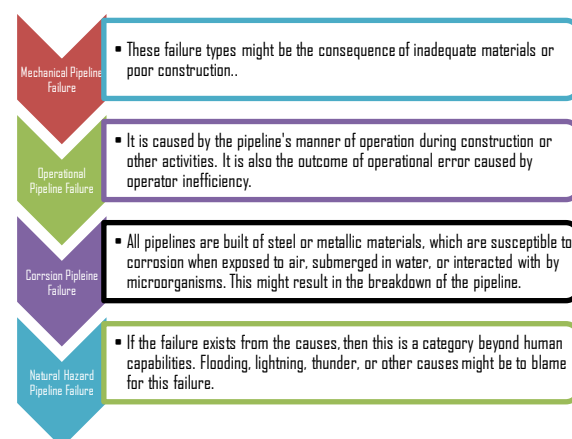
Mechanical Pipeline Failure

• These failure types might be the consequence of inadequate materials or poor construction..

Operational Pipeline Failure

• It is caused by the pipeline's manner of operation during construction or other activities. It is also the outcome of operational error caused by operator inefficiency.

Corrsion Pipeline Failure

• All pipelines are built of steel or metallic materials, which are susceptible to corrosion when exposed to air, submerged in water, or interacted with by microorganisms. This might result in the breakdown of the pipeline.

Natural Hazard Pipeline Failure

• If the failure exists from the causes, then this is a category beyond human capabilities. Flooding, lightning, thunder, or other causes might be to blame for this failure.